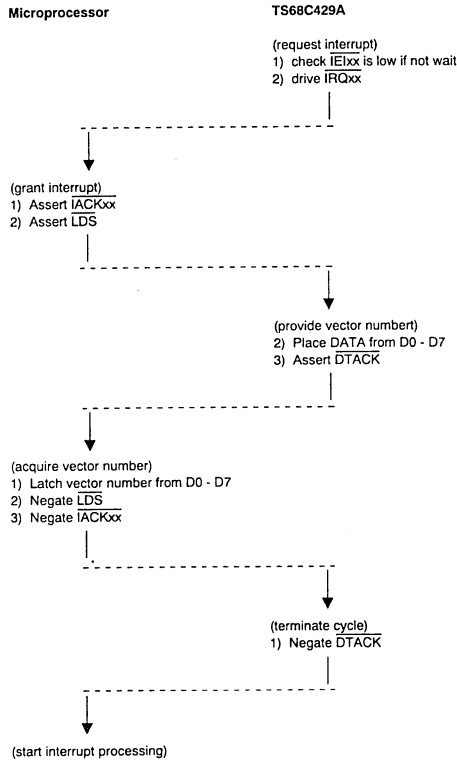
Microprocessor

TS68C429A

(request interrupt)
1) check $\overline{\text{IEIxx}}$ is low if not wait
2) drive $\overline{\text{IRQxx}}$

(grant interrupt)
1) Assert $\overline{\text{IACKxx}}$
2) Assert $\overline{\text{LDS}}$

(provide vector numbert)
2) Place DATA from D0 - D7
3) Assert $\overline{\text{DTACK}}$

(acquire vector number)
1) Latch vector number from D0 - D7
2) Negate $\overline{\text{LDS}}$
3) Negate $\overline{\text{IACKxx}}$

(terminate cycle)
1) Negate $\overline{\text{DTACK}}$

(start interrupt processing)